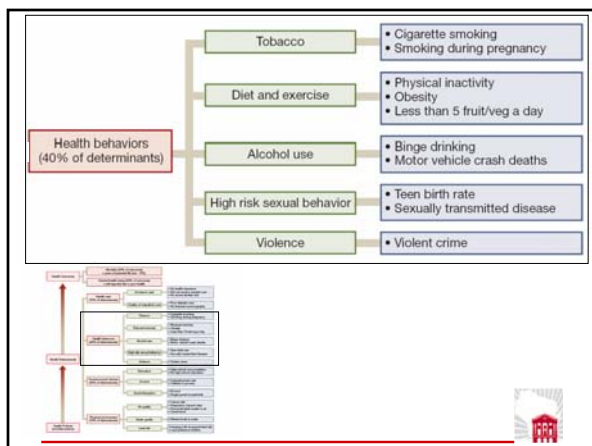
Health behaviors (40% of determinants)

Tobacco
• Cigarette smoking
• Smoking during pregnancy

Diet and exercise
• Physical inactivity
• Obesity
• Less than 5 fruit/veg a day

Alcohol use
• Binge drinking
• Motor vehicle crash deaths

High risk sexual behavior
• Teen birth rate
• Sexually transmitted disease

Violence
• Violent crime

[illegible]